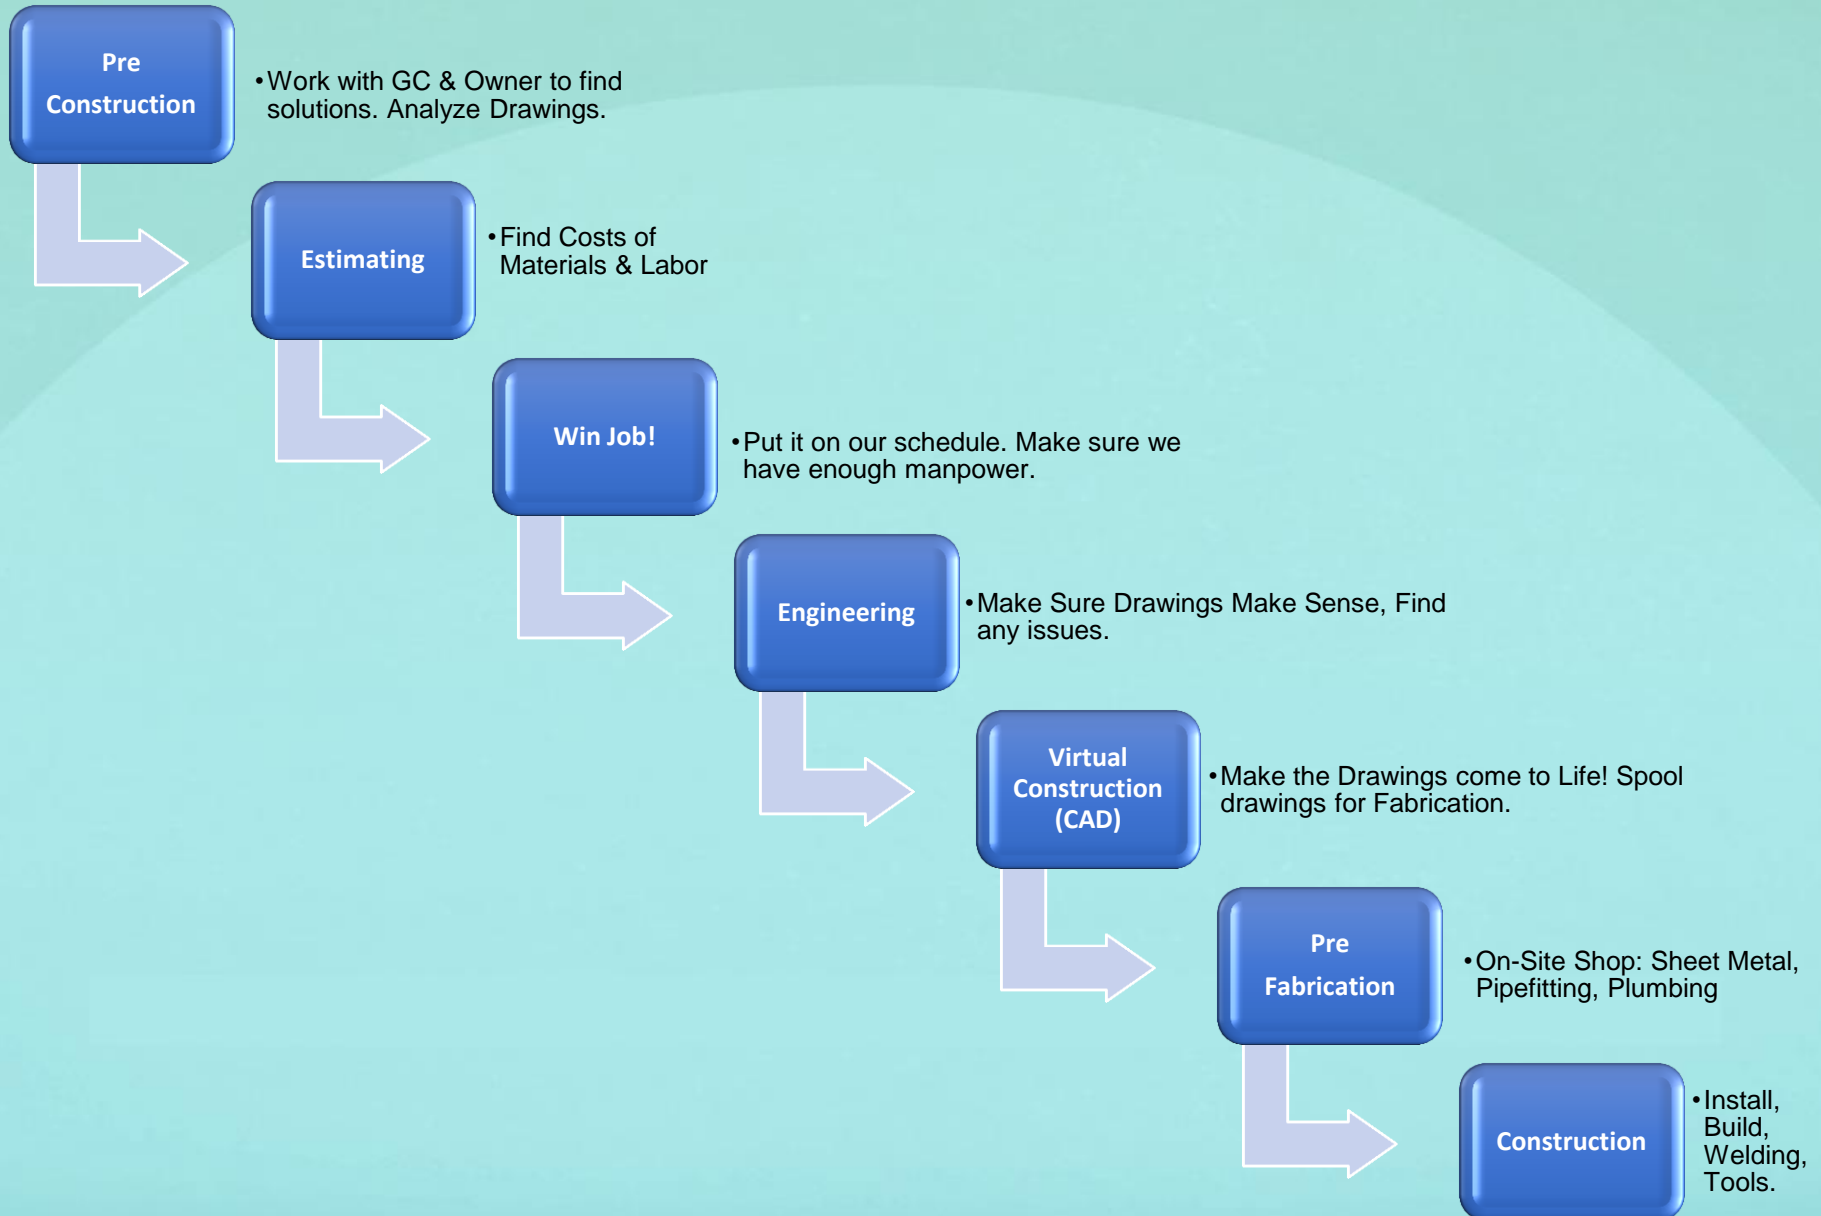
Pre Construction

• Work with GC & Owner to find solutions. Analyze Drawings.

Estimating

• Find Costs of Materials & Labor

Win Job!

• Put it on our schedule. Make sure we have enough manpower.

Engineering

• Make Sure Drawings Make Sense, Find any issues.

Virtual Construction (CAD)

• Make the Drawings come to Life! Spool drawings for Fabrication.

Pre Fabrication

• On-Site Shop: Sheet Metal, Pipefitting, Plumbing

Construction

• Install, Build, Welding, Tools.